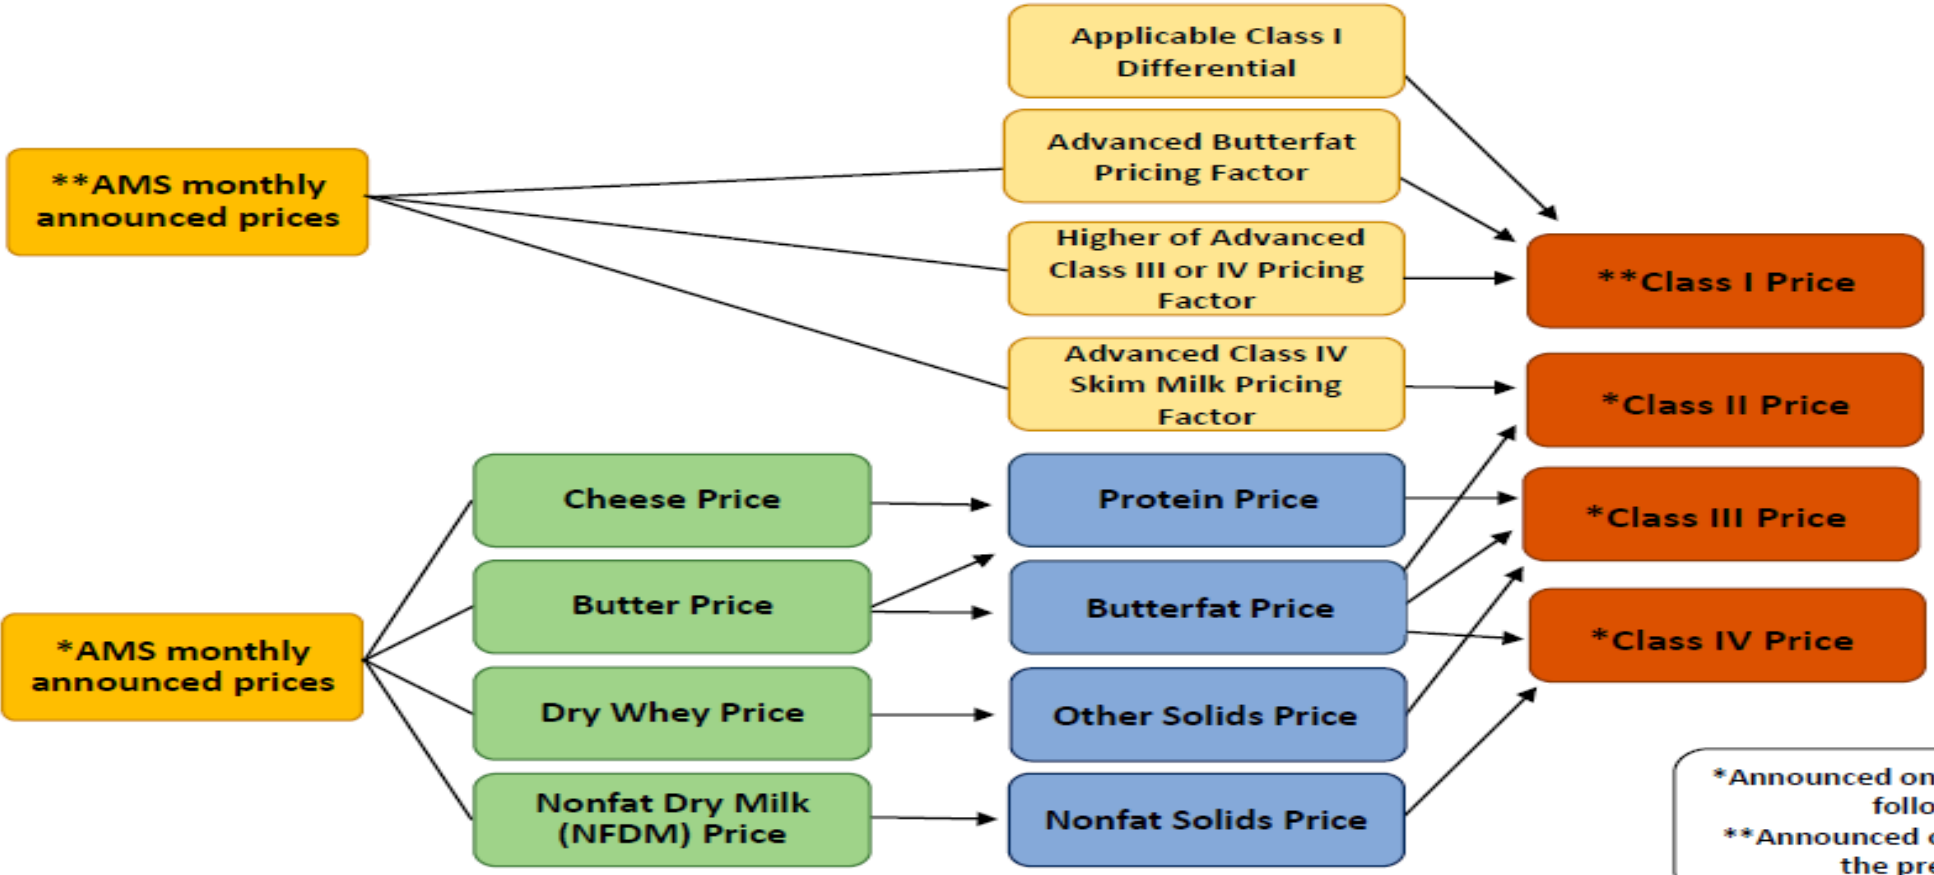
Applicable Class I Differential

Advanced Butterfat Pricing Factor

**AMS monthly announced prices

Higher of Advanced Class III or IV Pricing Factor

**Class I Price

Advanced Class IV Skim Milk Pricing Factor

*Class II Price

Cheese Price

Protein Price

*Class III Price

Butter Price

Butterfat Price

*Class IV Price

*AMS monthly announced prices

Dry Whey Price

Other Solids Price

Nonfat Dry Milk (NFDM) Price

Nonfat Solids Price

*Announced on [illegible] follo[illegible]
**Announced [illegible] the pre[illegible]